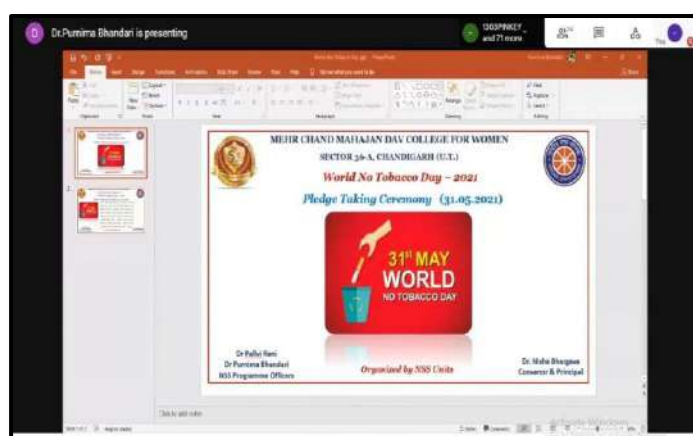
D Dr.Purnima Bhandari is presenting

1303PINKEY_ and 71 more

MEHR CHAND MAHAJAN DAV COLLEGE FOR WOMEN
SECTOR 36-A, CHANDIGARH (U.T.)

World No Tobacco Day – 2021

Pledge Taking Ceremony (31.05.2021)

$31^{st}$ MAY
WORLD
NO TOBACCO DAY

Dr Pallvi Rani
Dr Purnima Bhandari
NSS Programme Officers

Organized by NSS Units

Dr. Nisha Bhargava
Convenor & Principal

Click to add notes